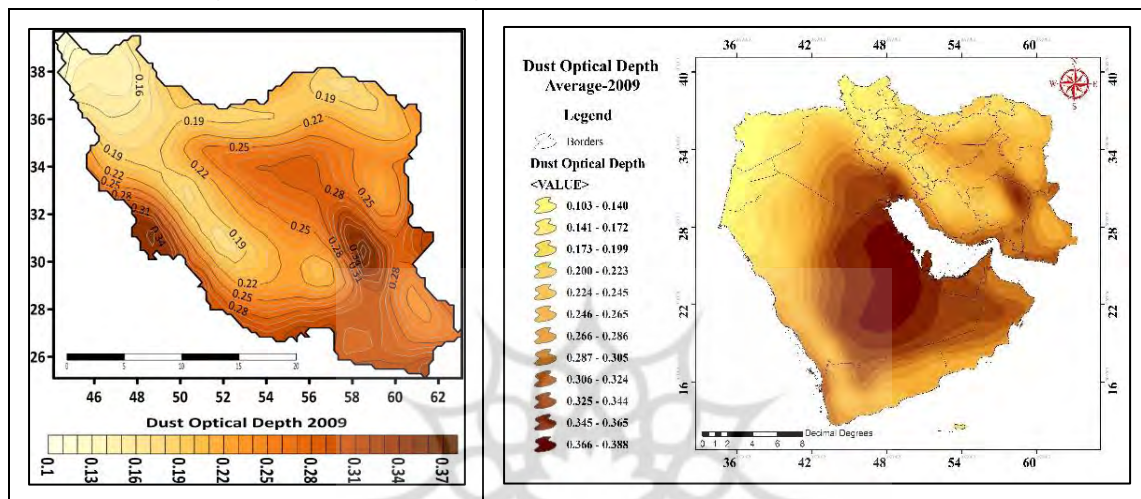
38
36
34
32
30
28
26
46 48 50 52 54 56 58 60 62
0.16
0.19
0.19
0.22
0.19
0.22
0.25
0.28
0.31
0.34
0.22
0.25
0.25
0.28
0.25
0.19
0.25
0.28
0.31
0.28
0.22
0.25
0.28
0 5 10 15 20
Dust Optical Depth 2009
0.1
0.13
0.16
0.19
0.22
0.25
0.28
0.31
0.34
0.37

Dust Optical Depth Average-2009
Legend
Borders
Dust Optical Depth
<VALUE>
0.103 - 0.140
0.141 - 0.172
0.173 - 0.199
0.200 - 0.223
0.224 - 0.245
0.246 - 0.265
0.266 - 0.286
0.287 - 0.305
0.306 - 0.324
0.325 - 0.344
0.345 - 0.365
0.366 - 0.388
36 42 48 54 60
40
34
28
22
16
W E
0 1 2 4 6 8
Decimal Degrees
36 42 48 54 60